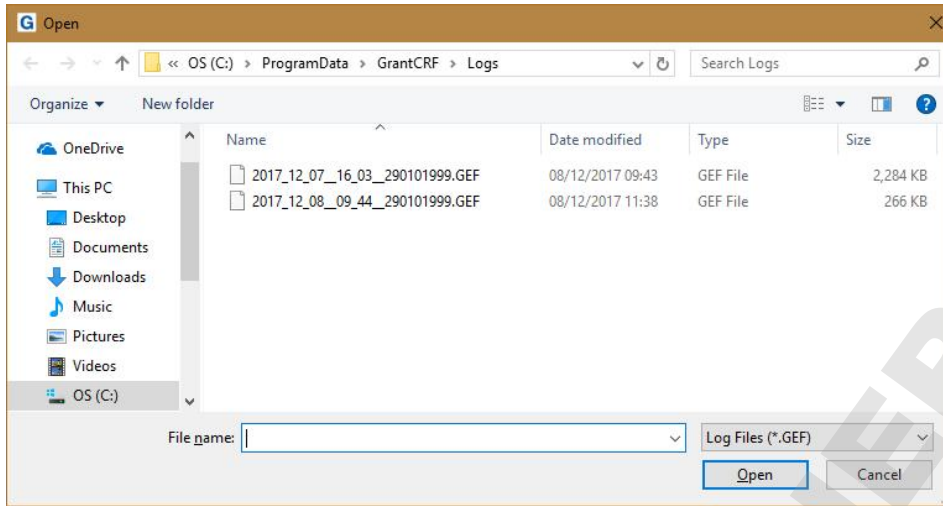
G Open

« OS (C:) › ProgramData › GrantCRF › Logs

Search Logs

Organize ▾ New folder

OneDrive

This PC

Desktop

Documents

Downloads

Music

Pictures

Videos

OS (C:)

| Name | Date modified | Type | Size |
|---|---|---|---|
| 2017_12_07__16_03__290101999.GEF | 08/12/2017 09:43 | GEF File | 2,284 KB |
| 2017_12_08__09_44__290101999.GEF | 08/12/2017 11:38 | GEF File | 266 KB |

File name:

Log Files (*.GEF)

Open

Cancel